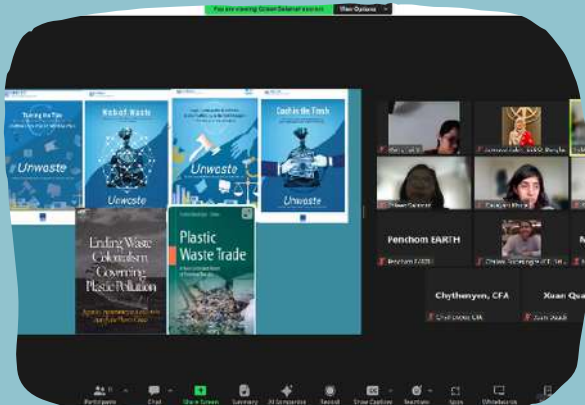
You are viewing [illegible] screen

View Options

Turning the Tide

Unwaste

Nobel Waste

Unwaste

Unwaste

Cash in the Trash

Unwaste

Ending Waste Colonialism Governing Plastic Pollution

Plastic Waste Trade

Penchom EARTH

Penchom EARTH

Chythenyen, CFA

Xuan Qua

Participants

Chat

Share Screen

Summary

AI Companion

Record

Show Captions

Reactions

Apps

Whiteboards